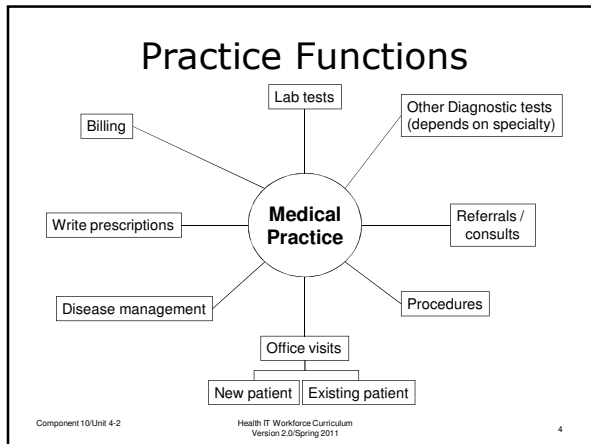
Practice Functions

Lab tests

Other Diagnostic tests (depends on specialty)

Billing

Medical Practice

Write prescriptions

Referrals / consults

Disease management

Procedures

Office visits

New patient

Existing patient

Component 10/Unit 4-2

Health IT Workforce Curriculum Version 2.0/Spring 2011

4